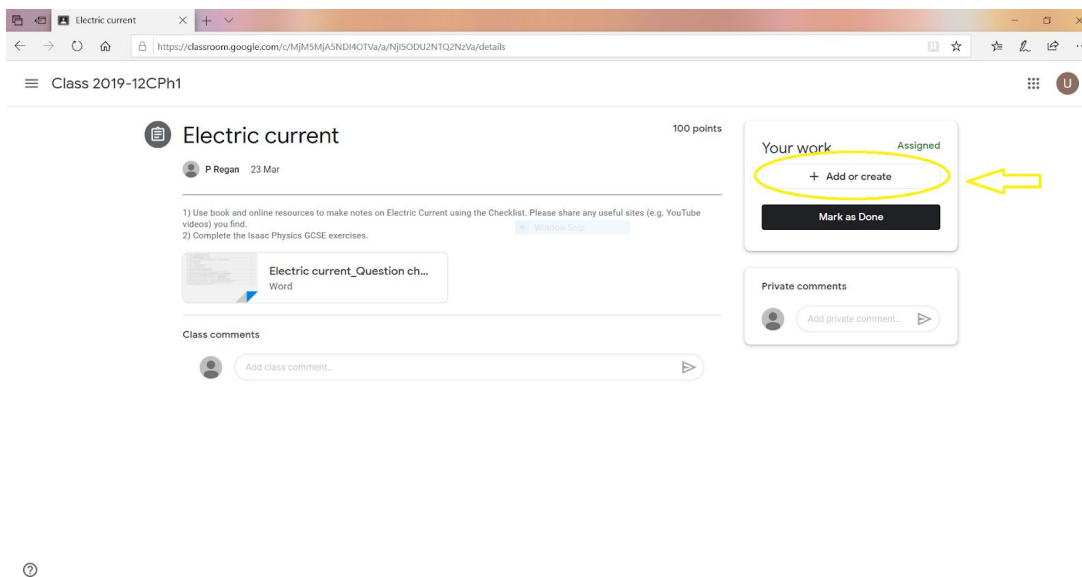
Electric current

https://classroom.google.com/c/MjM5MjA5NDI4OTVa/a/NjI5ODU2NTQ2NzVa/details

Class 2019-12CPh1

U

Electric current

100 points

P Regan 23 Mar

1) Use book and online resources to make notes on Electric Current using the Checklist. Please share any useful sites (e.g. YouTube videos) you find.
2) Complete the Isaac Physics GCSE exercises.

Window Snip

Electric current_Question ch...
Word

Class comments

Add class comment...

Your work

Assigned

+ Add or create

Mark as Done

Private comments

Add private comment...